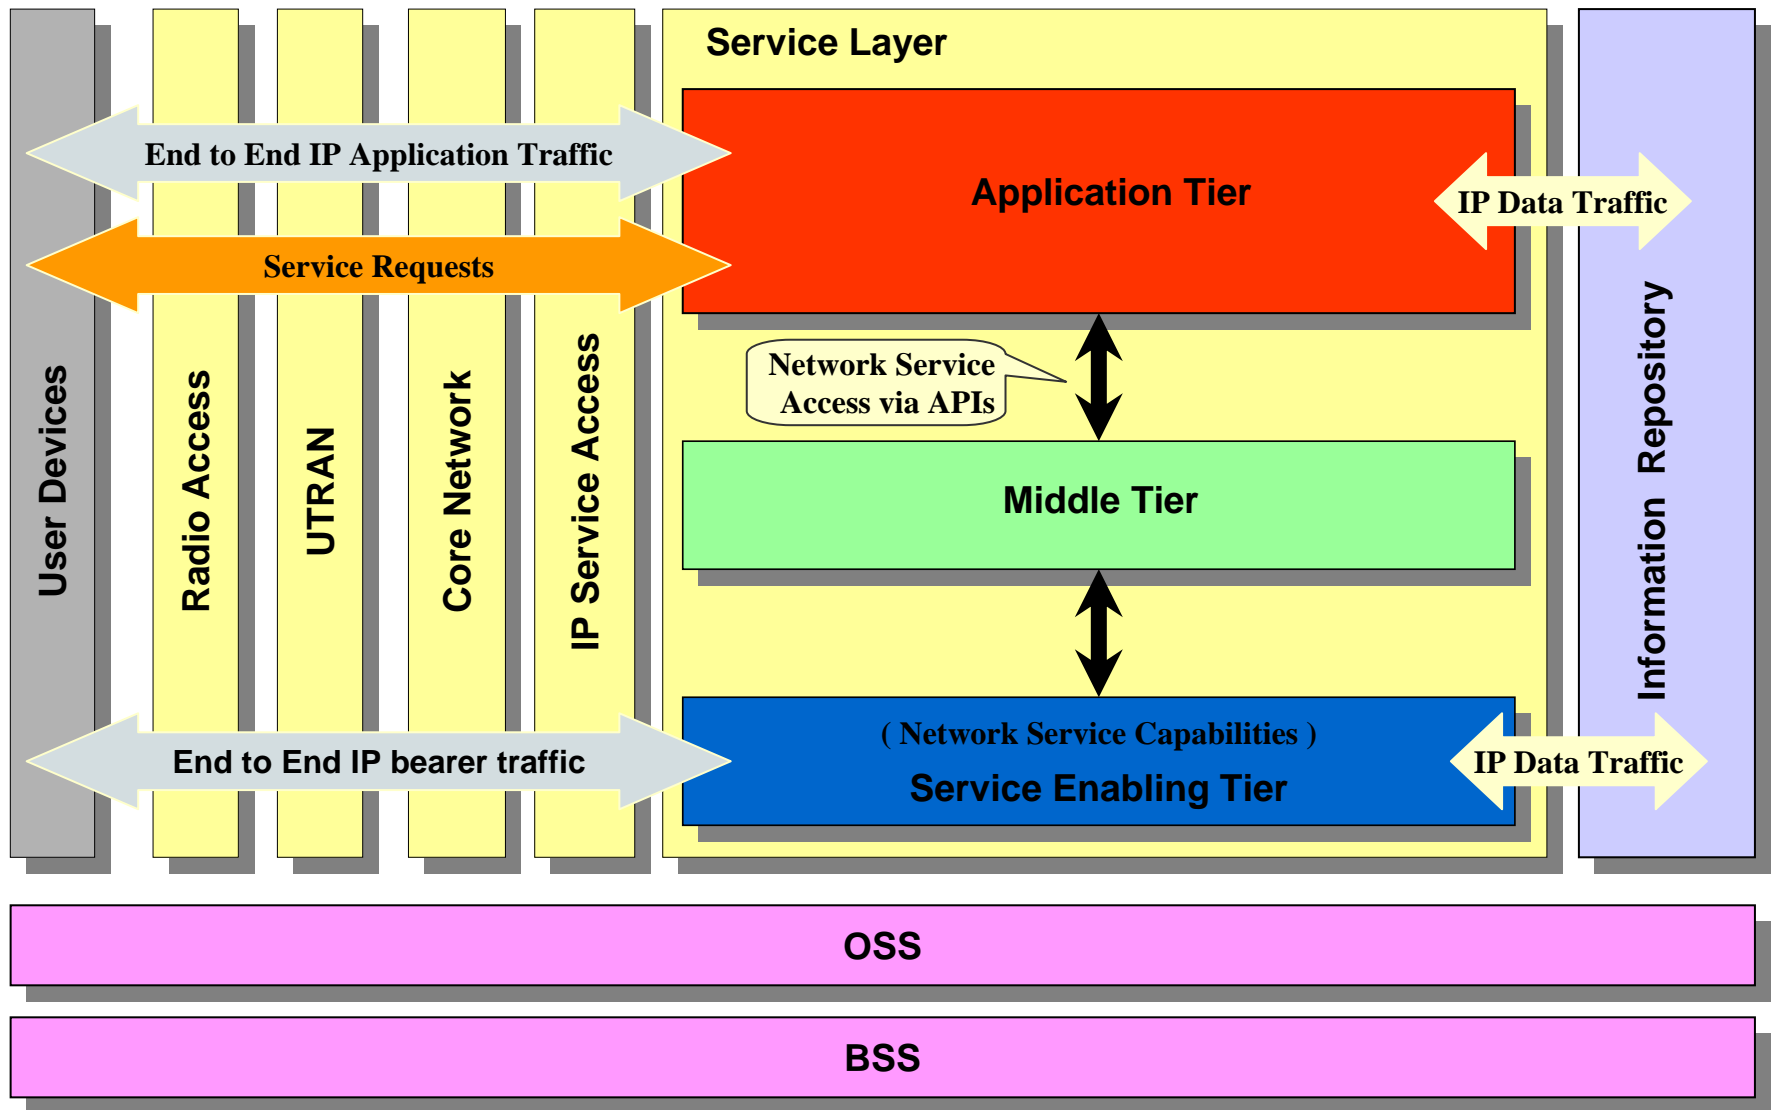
Service Layer

End to End IP Application Traffic

Application Tier

IP Data Traffic

Service Requests

User Devices

Radio Access

UTRAN

Core Network

IP Service Access

Network Service Access via APIs

Middle Tier

Information Repository

( Network Service Capabilities )

Service Enabling Tier

End to End IP bearer traffic

IP Data Traffic

OSS

BSS